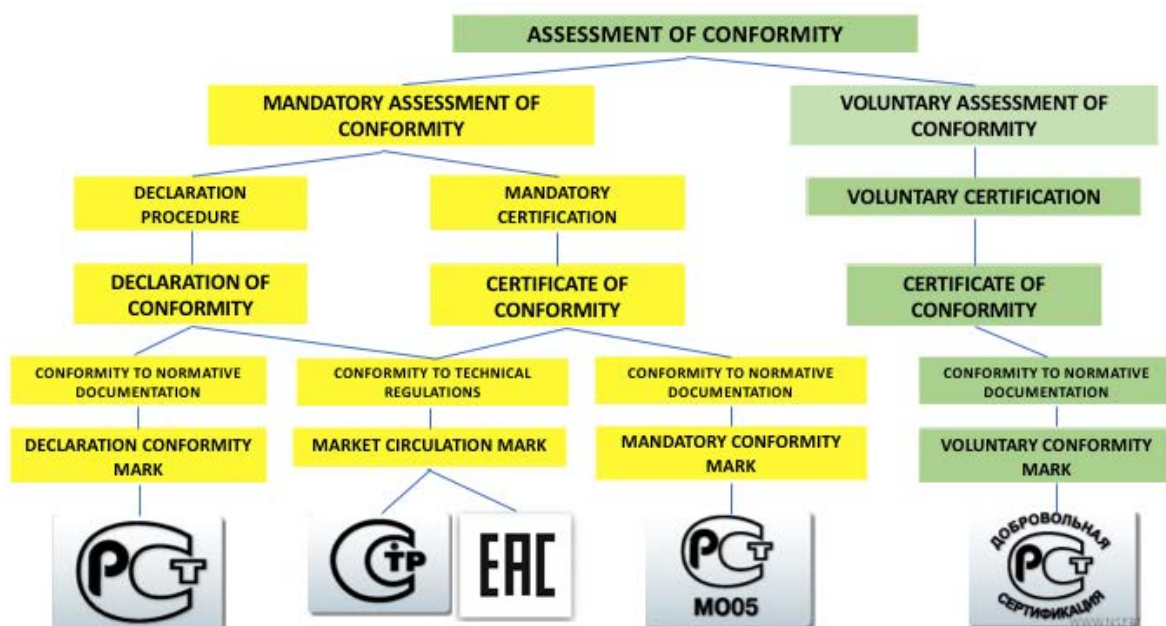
ASSESSMENT OF CONFORMITY

MANDATORY ASSESSMENT OF CONFORMITY

VOLUNTARY ASSESSMENT OF CONFORMITY

DECLARATION PROCEDURE

MANDATORY CERTIFICATION

VOLUNTARY CERTIFICATION

DECLARATION OF CONFORMITY

CERTIFICATE OF CONFORMITY

CERTIFICATE OF CONFORMITY

CONFORMITY TO NORMATIVE DOCUMENTATION

CONFORMITY TO TECHNICAL REGULATIONS

CONFORMITY TO NORMATIVE DOCUMENTATION

CONFORMITY TO NORMATIVE DOCUMENTATION

DECLARATION CONFORMITY MARK

MARKET CIRCULATION MARK

MANDATORY CONFORMITY MARK

VOLUNTARY CONFORMITY MARK

PCT

CTP

EAC

PCT
MO05

ДОБРОВОЛЬНАЯ
PCT
СЕРТИФИКАЦИЯ

WWW.NSF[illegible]